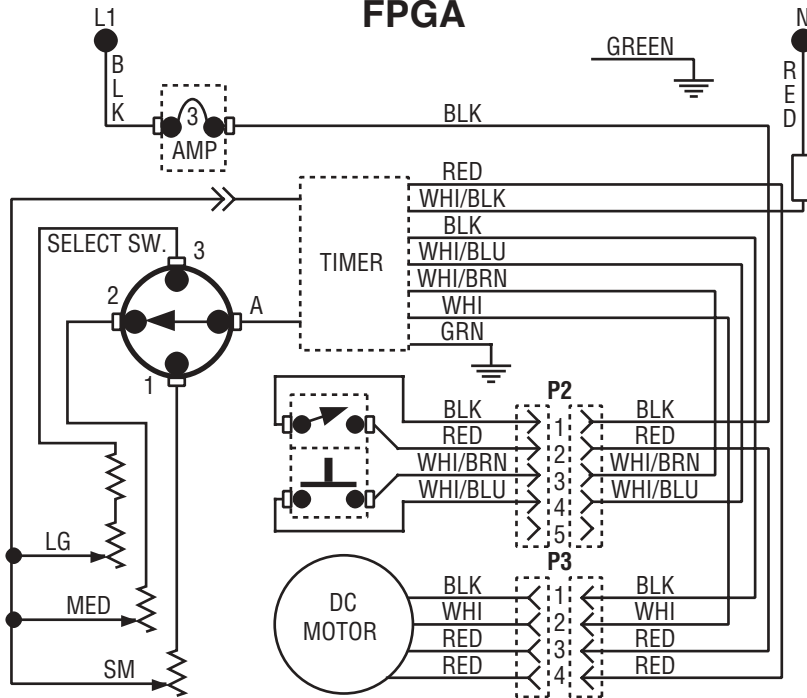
L1

FPGA

N

GREEN

B L K

R E D

3

AMP

BLK

RED

WHI/BLK

BLK

WHI/BLU

WHI/BRN

WHI

GRN

TIMER

SELECT SW.

3

2

A

1

P2

BLK

RED

WHI/BRN

WHI/BLU

1

2

3

4

5

BLK

RED

WHI/BRN

WHI/BLU

LG

MED

SM

P3

DC MOTOR

BLK

WHI

RED

RED

1

2

3

4

BLK

WHI

RED

RED